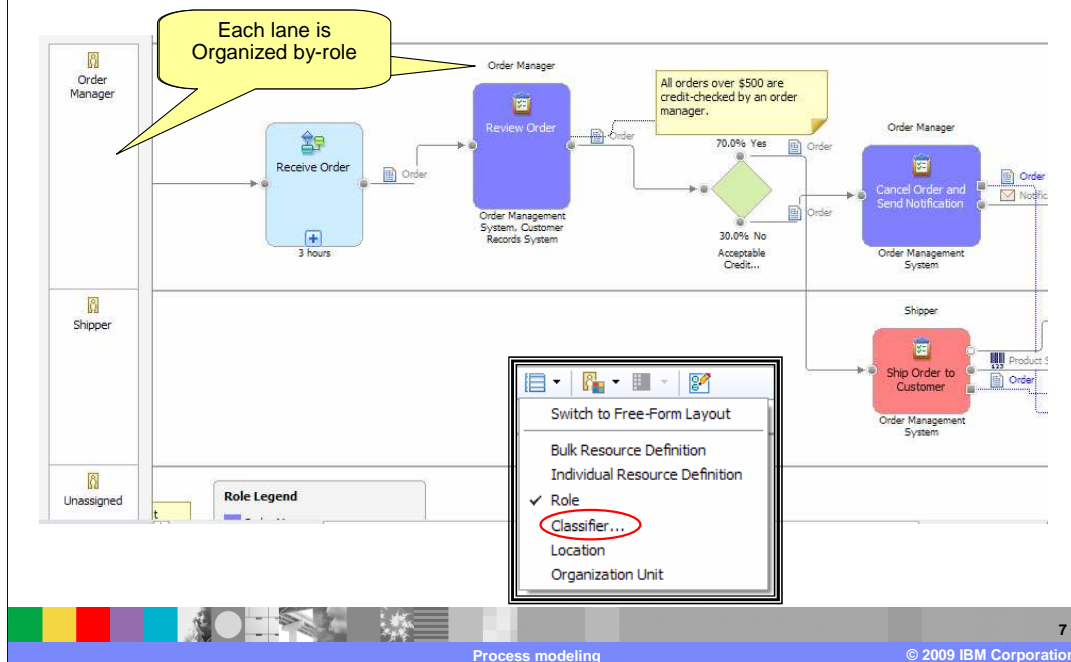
Each lane is Organized by-role

Order Manager

Order Manager

All orders over $500 are credit-checked by an order manager.

Receive Order

Order

3 hours

Review Order

Order

Order Management System, Customer Records System

70.0% Yes

Order

Order

30.0% No

Acceptable Credit...

Order Manager

Cancel Order and Send Notification

Order

Notific

Order Management System

Shipper

Shipper

Ship Order to Customer

Product S

Order

Order Management System

Switch to Free-Form Layout

Bulk Resource Definition

Individual Resource Definition

✓ Role

Classifier...

Location

Organization Unit

Unassigned

Role Legend

7

Process modeling

© 2009 IBM Corporation